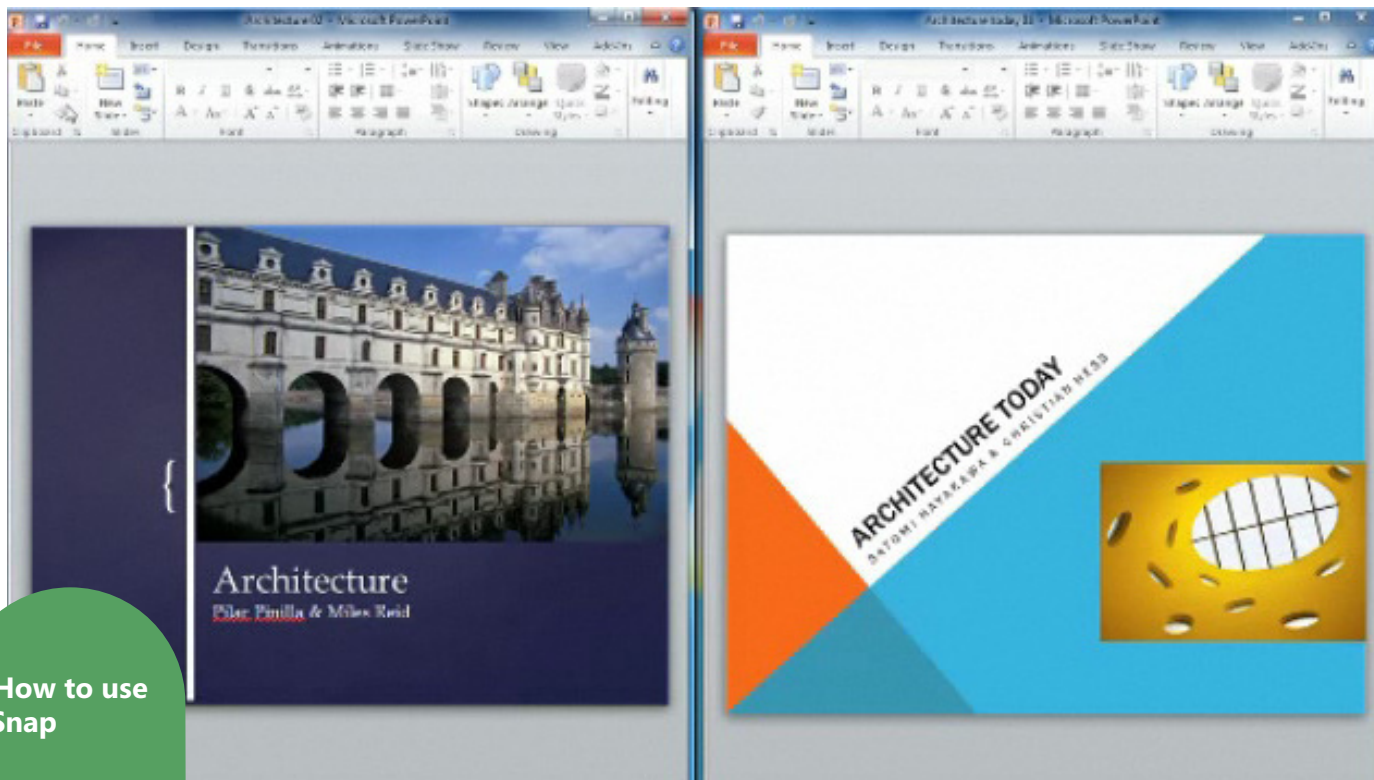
Architecture 02 - Microsoft PowerPoint

File Home Insert Design Transitions Animations Slide Show Review View Add-Ins

Paste New Slide Shapes Arrange Quick Styles Editing

Clipboard Slides Font Paragraph Drawing

Architecture

Pilar Pinilla & Miles Reid

Architecture today 01 - Microsoft PowerPoint

File Home Insert Design Transitions Animations Slide Show Review View Add-Ins

Paste New Slide Shapes Arrange Quick Styles Editing

Clipboard Slides Font Paragraph Drawing

ARCHITECTURE TODAY

SATOMI HAYAKAWA & CHRISTIAN HESS

How to use Snap